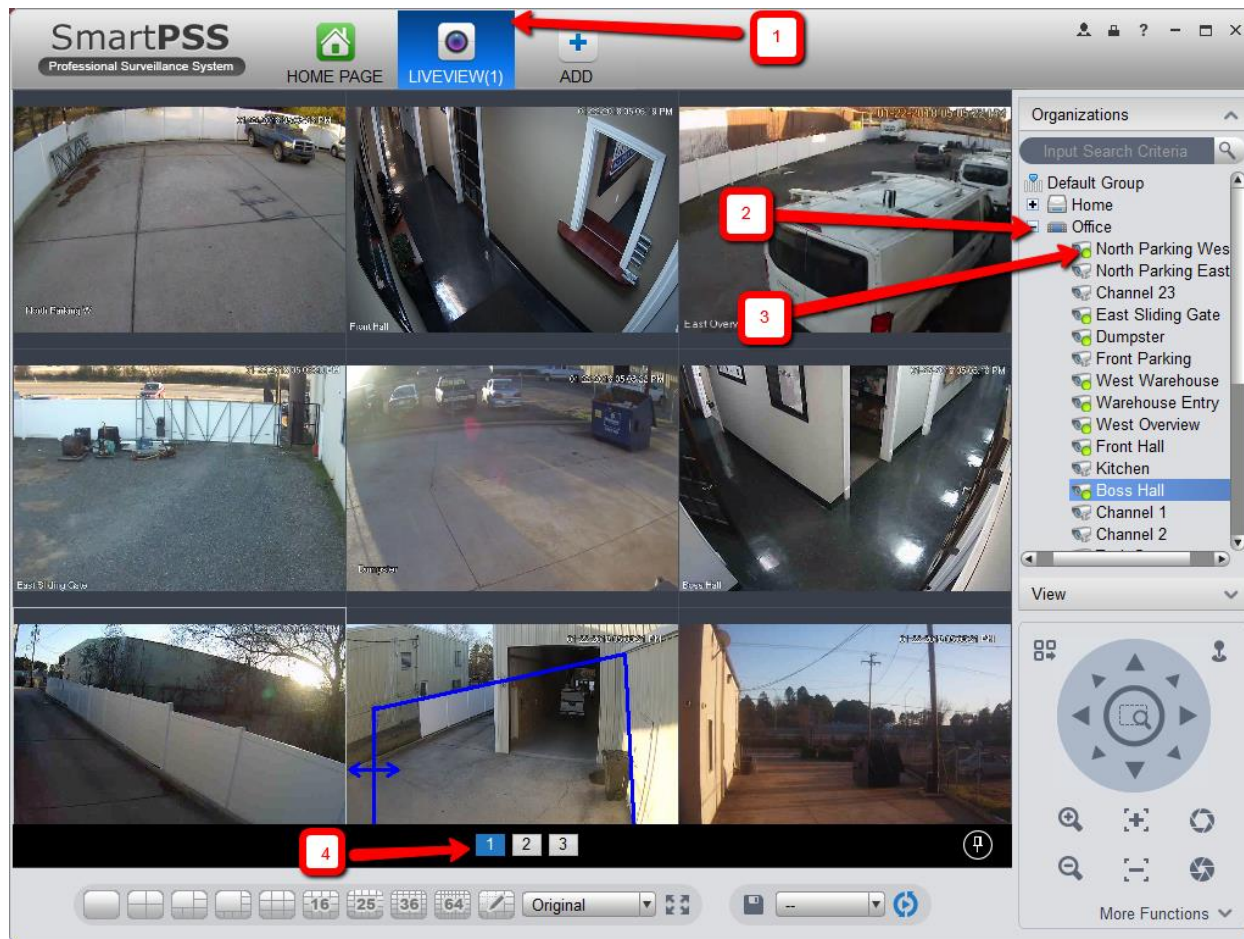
SmartPSS
Professional Surveillance System

HOME PAGE
LIVEVIEW(1)
ADD

1

Organizations
Input Search Criteria
Default Group
Home
Office
North Parking Wes
North Parking East
Channel 23
East Sliding Gate
Dumpster
Front Parking
West Warehouse
Warehouse Entry
West Overview
Front Hall
Kitchen
Boss Hall
Channel 1
Channel 2

2
3

North Parking W
Front Hall
East Overv
East Sliding Gate
Dumpster
Boss Hall

4
1 2 3

View

16 25 36 64
Original
--

More Functions